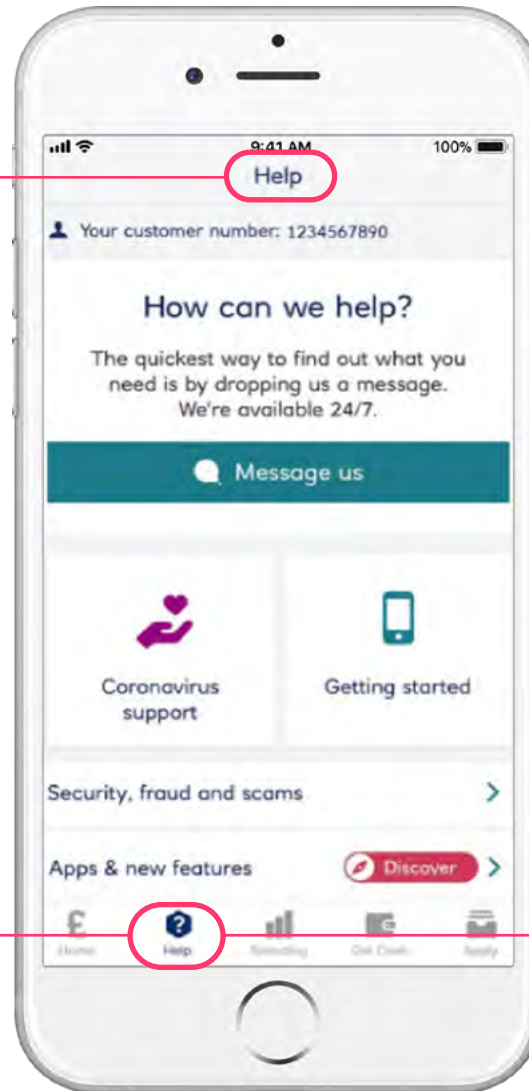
9:41 AM

100%

Help

Your customer number: 1234567890

How can we help?

The quickest way to find out what you need is by dropping us a message. We're available 24/7.

Message us

Coronavirus support

Getting started

Security, fraud and scams

Apps & new features

Discover

Home

Help

Spending

Get Cash

Apply